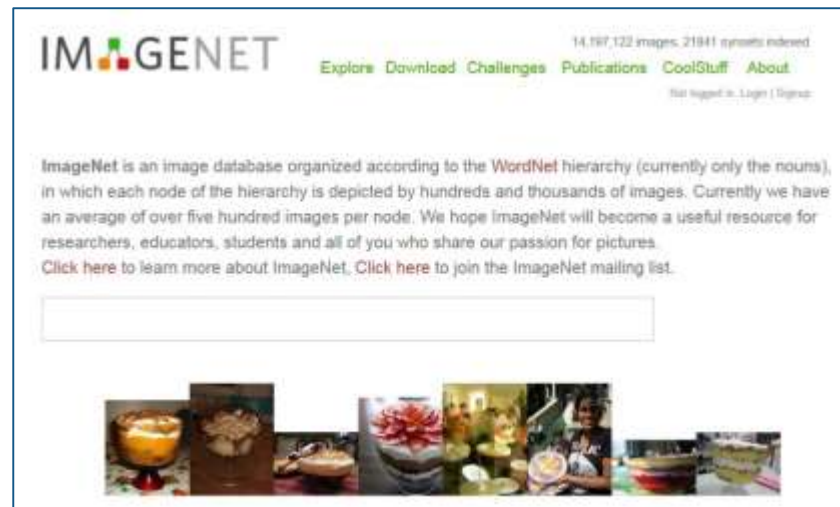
IMAGENET

14,197,122 images, 21841 synsets indexed

Explore Download Challenges Publications CoolStuff About

Not logged in. Login | Signup

ImageNet is an image database organized according to the WordNet hierarchy (currently only the nouns), in which each node of the hierarchy is depicted by hundreds and thousands of images. Currently we have an average of over five hundred images per node. We hope ImageNet will become a useful resource for researchers, educators, students and all of you who share our passion for pictures.
Click here to learn more about ImageNet, Click here to join the ImageNet mailing list.